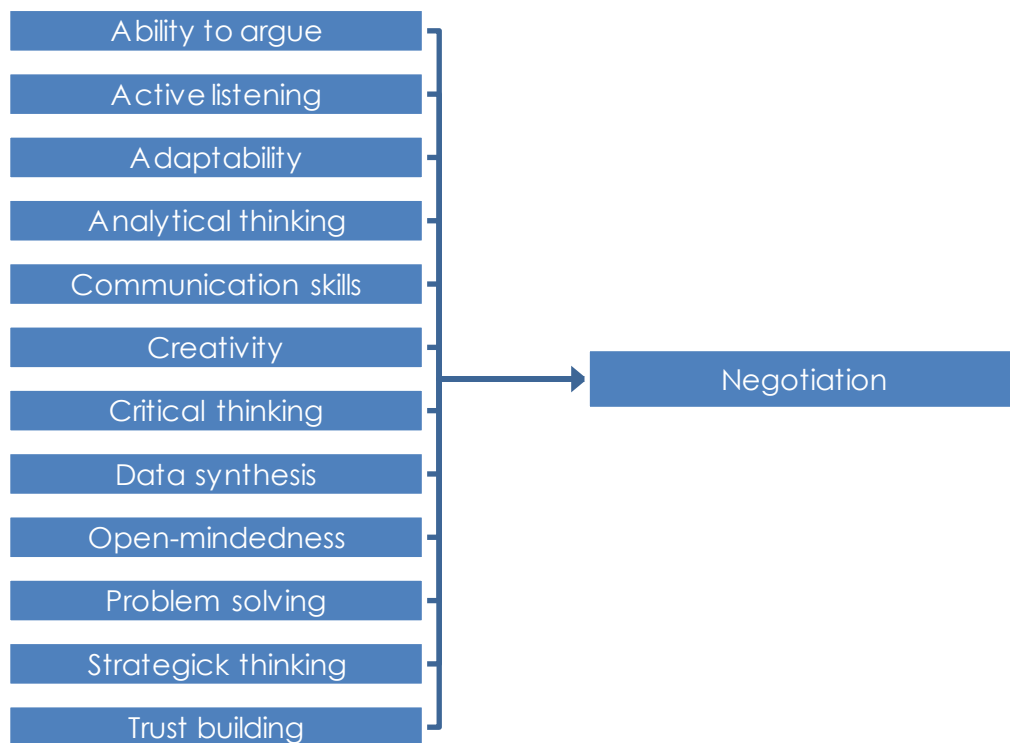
Ability to argue

Active listening

Adaptability

Analytical thinking

Communication skills

Creativity

Critical thinking

Data synthesis

Open-mindedness

Problem solving

Strategick thinking

Trust building

Negotiation